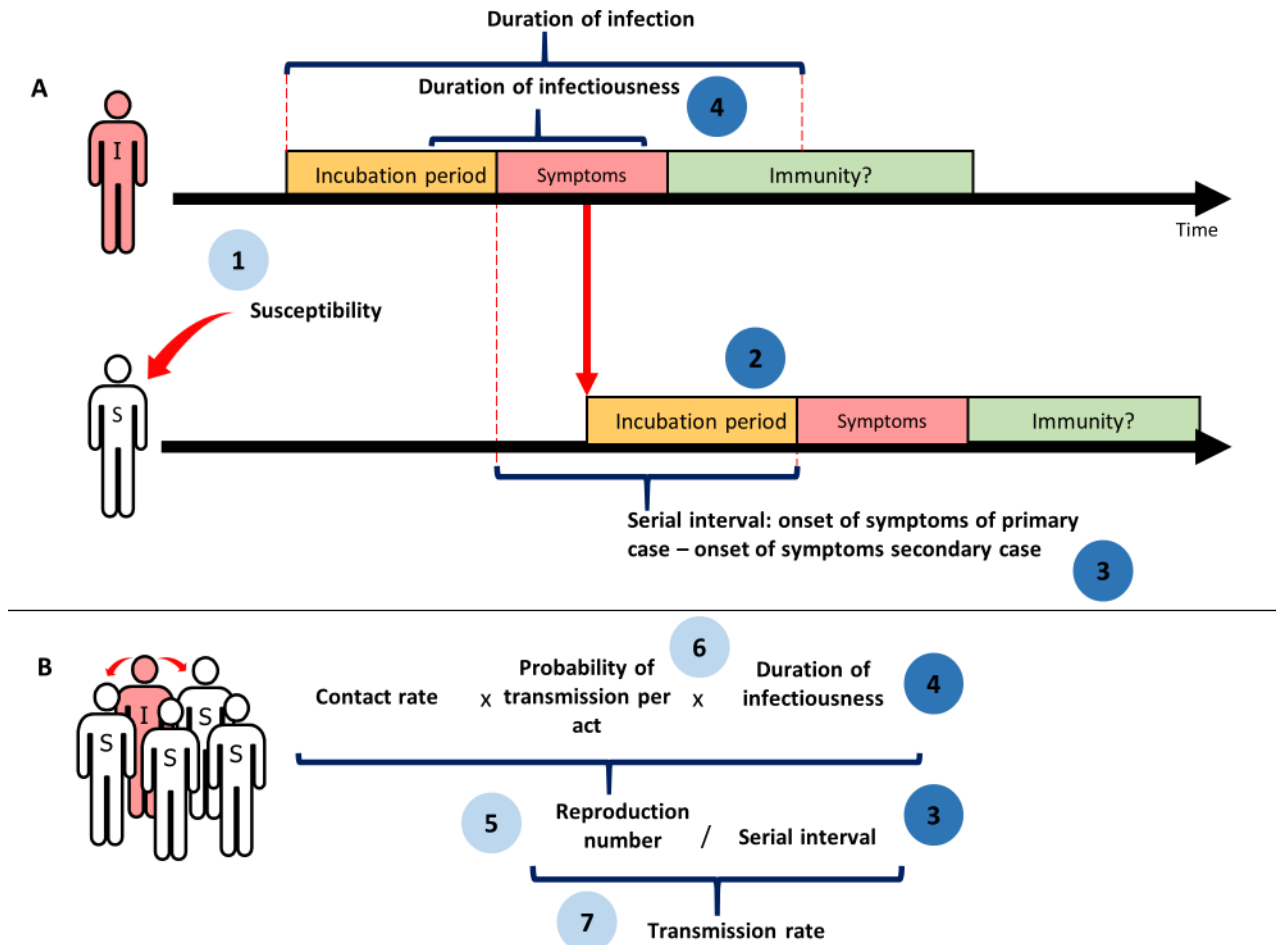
A

Duration of infection

Duration of infectiousness

4

I

Incubation period

Symptoms

Immunity?

Time

1

Susceptibility

2

S

Incubation period

Symptoms

Immunity?

Serial interval: onset of symptoms of primary case – onset of symptoms secondary case

3

B

I S S S S

Contact rate x

6

Probability of transmission per act

x Duration of infectiousness

4

5

Reproduction number / Serial interval

3

7

Transmission rate